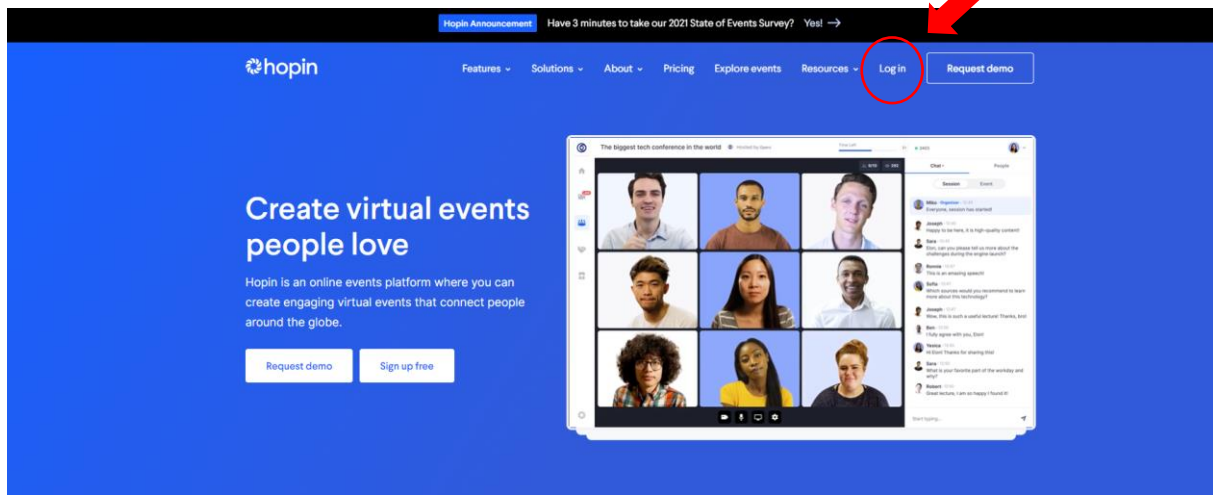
Hopin Announcement Have 3 minutes to take our 2021 State of Events Survey? Yes! →

hopin

Features Solutions About Pricing Explore events Resources Log in Request demo

Create virtual events people love

Hopin is an online events platform where you can create engaging virtual events that connect people around the globe.

Request demo Sign up free

The biggest tech conference in the world

Chat People

Session Event

Mike Organizer
Everyone, session has started!

Joseph
Happy to be here, it is high quality content!

Sara
Eion, can you please tell us more about the challenges during the engine launch?

Ronnie
This is an amazing speech!

Sofia
Which sources would you recommend to learn more about this technology?

Joseph
Wow, this is such a useful lecture! Thanks, Eion!

Ben
I fully agree with you, Eion!

Yesica
Hi Eion! Thanks for sharing this!

Sara
What is your favorite part of the workday and why?

Robert
Great lecture, I am so happy I found it!

Start typing...